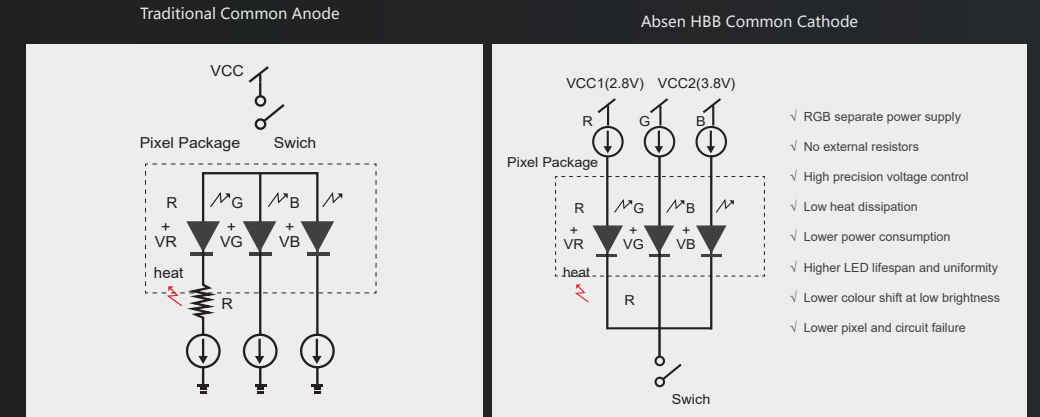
Traditional Common Anode

VCC

Pixel Package

Swich

R

G

B

+
VR

+
VG

+
VB

heat

R

Absen HBB Common Cathode

VCC1(2.8V)

VCC2(3.8V)

R

G

B

Pixel Package

R

G

B

+
VR

+
VG

+
VB

heat

R

Swich

√ RGB separate power supply

√ No external resistors

√ High precision voltage control

√ Low heat dissipation

√ Lower power consumption

√ Higher LED lifespan and uniformity

√ Lower colour shift at low brightness

√ Lower pixel and circuit failure